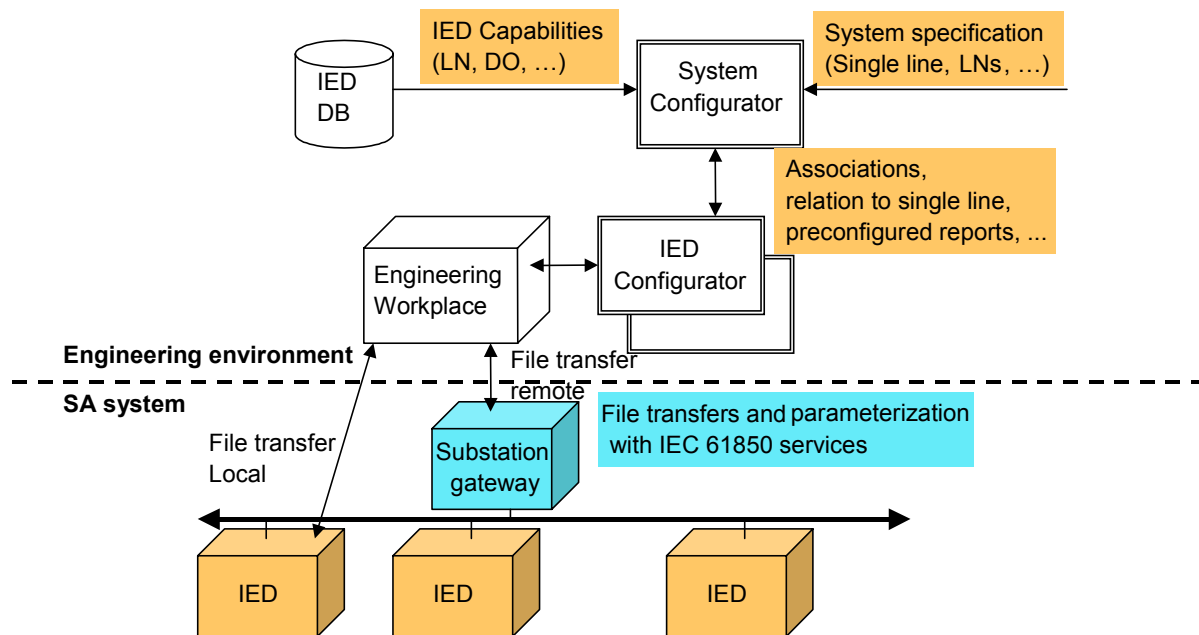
IED DB

IED Capabilities (LN, DO, …)

System Configurator

System specification (Single line, LNs, …)

Associations, relation to single line, preconfigured reports, ...

Engineering Workplace

IED Configurator

Engineering environment

File transfer remote

SA system

File transfers and parameterization with IEC 61850 services

File transfer Local

Substation gateway

IED

IED

IED